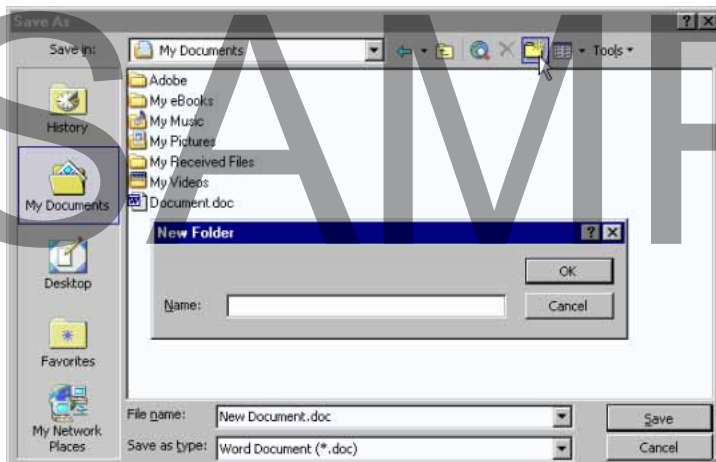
Save As

Save in: My Documents

Tools

History

My Documents

Desktop

Favorites

My Network Places

Adobe
My eBooks
My Music
My Pictures
My Received Files
My Videos
Document.doc

New Folder

OK

Name:

Cancel

File name: New Document.doc

Save

Save as type: Word Document (*.doc)

Cancel

SAMP